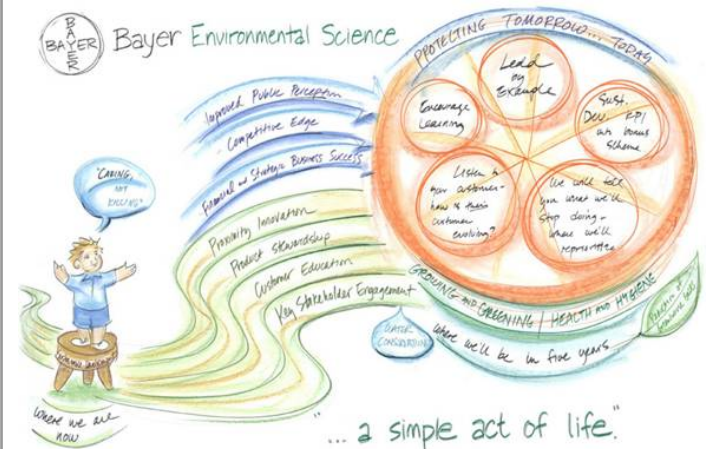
BAYER
BAYER

Bayer Environmental Science

PROTECTING TOMORROW... TODAY

Lead by Example

Encourage Learning

Sust. Dev. KPI ink bonus scheme

Listen to how customers - how is their customer evolving?

We will tell you what we'll stop doing - where we'll reprioritize

Improved Public Perception

Competitive Edge

Financial and Strategic Business Success

Proximity Innovation

Product Stewardship

Customer Education

Key Stakeholder Engagement

"CARING, NOT EXCLUSIVE"

GROWING AND GREENING | HEALTH AND HYGIENE

Water Conservation

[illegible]

where we'll be in five years

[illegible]

where we are now

"... a simple act of life."